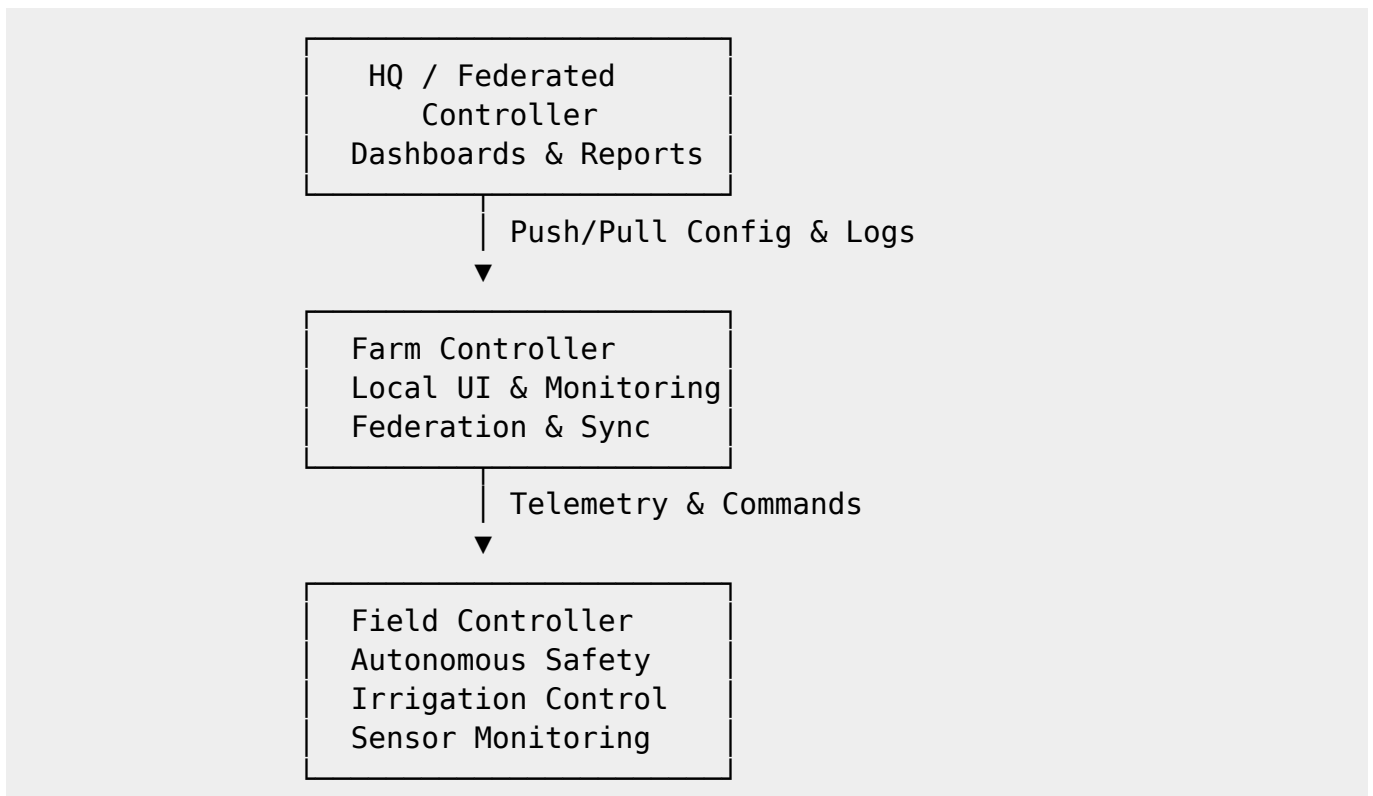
HQ / Federated Controller
Dashboards & Reports

Push/Pull Config & Logs

Farm Controller
Local UI & Monitoring
Federation & Sync

Telemetry & Commands

Field Controller
Autonomous Safety
Irrigation Control
Sensor Monitoring